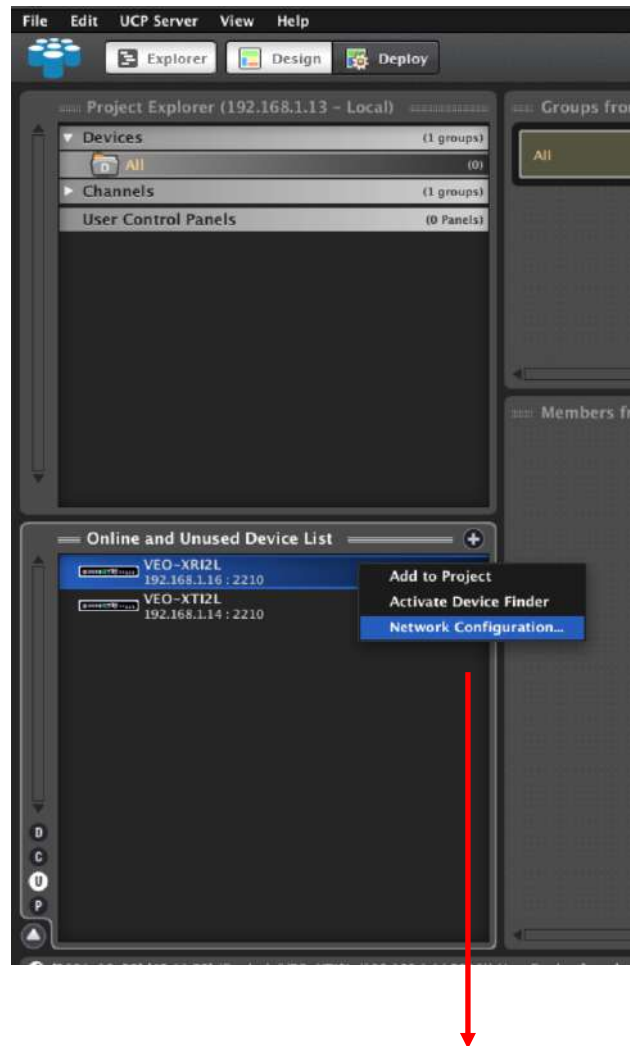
File Edit UCP Server View Help

Explorer Design Deploy

Project Explorer (192.168.1.13 - Local)

Devices (1 groups)
All (0)
Channels (1 groups)
User Control Panels (0 Panels)

Groups fro

All

Members fr

Online and Unused Device List

VEO-XRI2L
192.168.1.16 : 2210
VEO-XTI2L
192.168.1.14 : 2210

Add to Project
Activate Device Finder
Network Configuration...

D
C
U
P

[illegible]